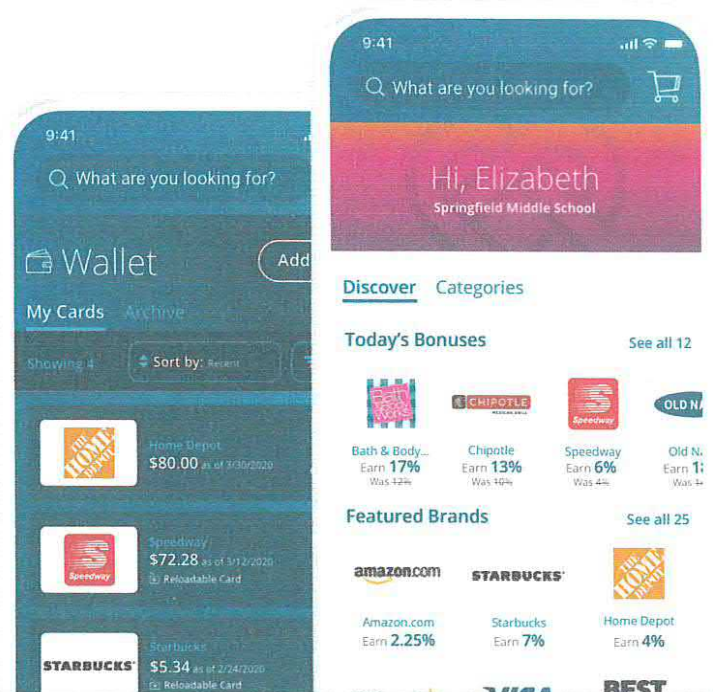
9:41

What are you looking for?

Wallet

Add

My Cards Archive

Showing 4 Sort by: Recent

THE HOME DEPOT

Home Depot
$80.00 as of 3/30/2020

Speedway

Speedway
$72.28 as of 3/12/2020
Reloadable Card

STARBUCKS

Starbucks
$5.34 as of 2/24/2020
Reloadable Card

9:41

What are you looking for?

Hi, Elizabeth
Springfield Middle School

Discover Categories

Today's Bonuses See all 12

Bath & Body Works

Bath & Body...
Earn 17%
Was 12%

CHIPOTLE MEXICAN GRILL

Chipotle
Earn 13%
Was 10%

Speedway

Speedway
Earn 6%
Was 4%

OLD NA

Old N
Earn 1
Was 1

Featured Brands See all 25

amazon.com

Amazon.com
Earn 2.25%

STARBUCKS

Starbucks
Earn 7%

THE HOME DEPOT

Home Depot
Earn 4%

VISA

BEST